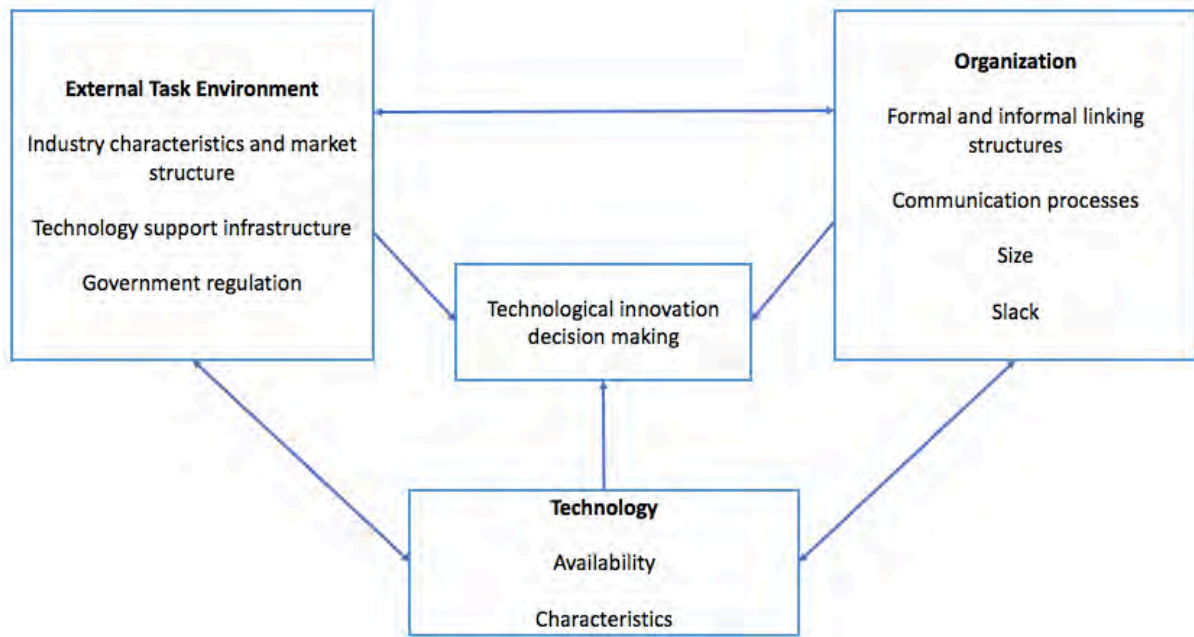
External Task Environment

Industry characteristics and market structure

Technology support infrastructure

Government regulation

Organization

Formal and informal linking structures

Communication processes

Size

Slack

Technological innovation decision making

Technology

Availability

Characteristics